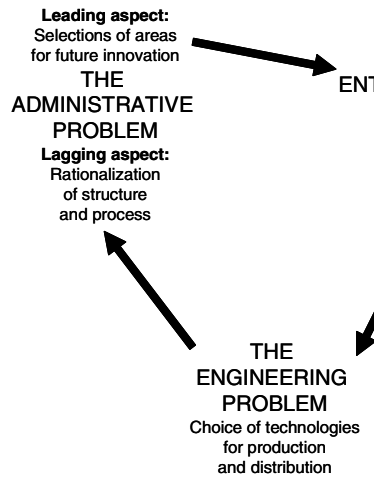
**Leading aspect:**
Selections of areas for future innovation

THE ADMINISTRATIVE PROBLEM

**Lagging aspect:**
Rationalization of structure and process

ENT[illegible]

THE ENGINEERING PROBLEM
Choice of technologies for production and distribution